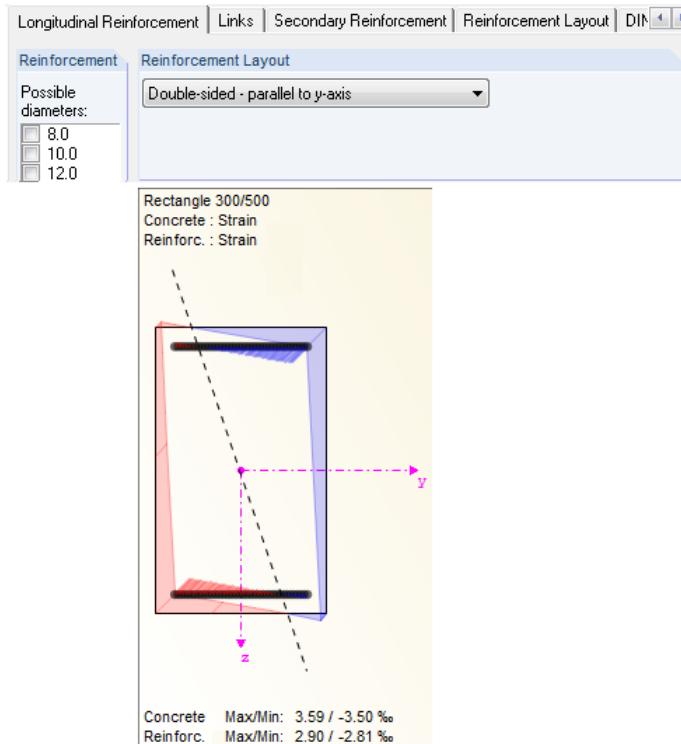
Longitudinal Reinforcement | Links | Secondary Reinforcement | Reinforcement Layout | DIN

Reinforcement

Possible diameters:
8.0
10.0
12.0

Reinforcement Layout

Double-sided - parallel to y-axis

Rectangle 300/500
Concrete : Strain
Reinforc. : Strain

y

z

Concrete Max/Min: 3.59 / -3.50 ‰
Reinforc. Max/Min: 2.90 / -2.81 ‰